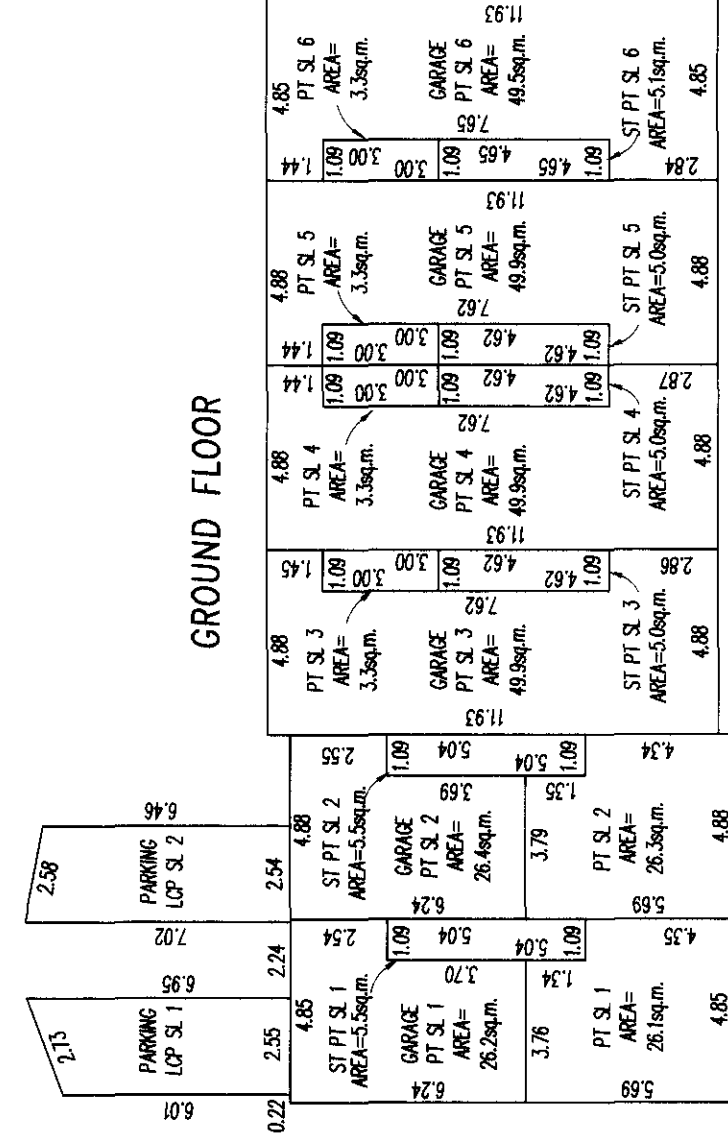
GROUND FLOOR

PARKING
LCP SL 1
2.73
6.95
6.01
7.02
2.55
2.24
0.22

PARKING
LCP SL 2
2.58
6.46
2.54

4.85
ST PT SL 1
AREA=5.5sq.m.
2.54
1.09
5.04
3.70
GARAGE
PT SL 1
AREA=
26.2sq.m.
6.24
5.04
1.09
1.34
3.76
PT SL 1
AREA=
26.1sq.m.
4.35
5.69
4.85

4.88
ST PT SL 2
AREA=5.5sq.m.
2.55
1.09
5.04
3.69
GARAGE
PT SL 2
AREA=
26.4sq.m.
6.24
5.04
1.09
1.35
3.79
PT SL 2
AREA=
26.3sq.m.
4.34
5.69
4.88

11.93
4.88
PT SL 3
AREA=
3.3sq.m.
1.45
1.09
3.00
3.00
7.62
GARAGE
PT SL 3
AREA=
49.9sq.m.
1.09
4.62
4.62
1.09
ST PT SL 3
AREA=5.0sq.m.
2.86
4.88

11.93
4.88
PT SL 4
AREA=
3.3sq.m.
1.44
1.09
3.00
3.00
7.62
GARAGE
PT SL 4
AREA=
49.9sq.m.
1.09
4.62
4.62
1.09
ST PT SL 4
AREA=5.0sq.m.
2.87
4.88

11.93
4.88
PT SL 5
AREA=
3.3sq.m.
1.44
1.09
3.00
3.00
7.62
GARAGE
PT SL 5
AREA=
49.9sq.m.
1.09
4.62
4.62
1.09
ST PT SL 5
AREA=5.0sq.m.
4.88

11.93
4.85
PT SL 6
AREA=
3.3sq.m.
1.44
1.09
3.00
3.00
7.65
GARAGE
PT SL 6
AREA=
49.5sq.m.
1.09
4.65
4.65
1.09
ST PT SL 6
AREA=5.1sq.m.
2.84
4.85